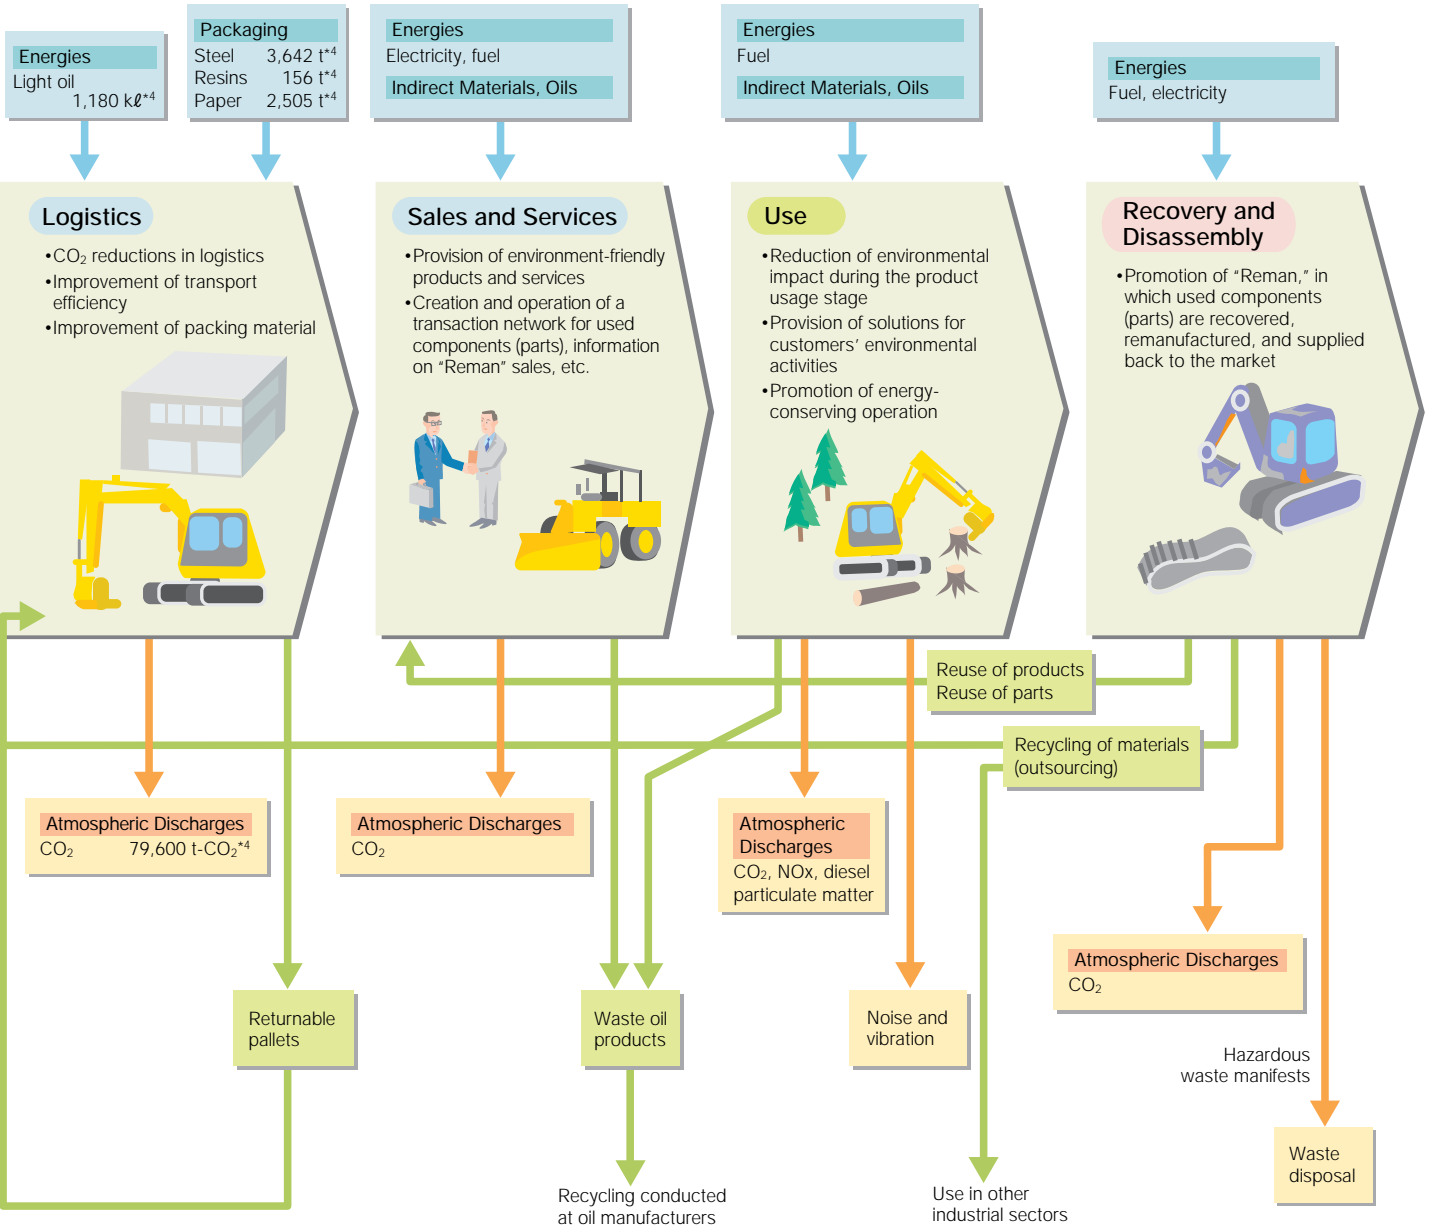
Energies
Light oil
1,180 kℓ*4

Packaging
Steel 3,642 t*4
Resins 156 t*4
Paper 2,505 t*4

Energies
Electricity, fuel
Indirect Materials, Oils

Energies
Fuel
Indirect Materials, Oils

Energies
Fuel, electricity

Logistics
•$CO_2$ reductions in logistics
•Improvement of transport efficiency
•Improvement of packing material

Sales and Services
•Provision of environment-friendly products and services
•Creation and operation of a transaction network for used components (parts), information on "Reman" sales, etc.

Use
•Reduction of environmental impact during the product usage stage
•Provision of solutions for customers' environmental activities
•Promotion of energy-conserving operation

Recovery and Disassembly
•Promotion of "Reman," in which used components (parts) are recovered, remanufactured, and supplied back to the market

Reuse of products
Reuse of parts

Recycling of materials (outsourcing)

Atmospheric Discharges
$CO_2$ 79,600 t-$CO_2$*4

Atmospheric Discharges
$CO_2$

Atmospheric Discharges
$CO_2$, NOx, diesel particulate matter

Atmospheric Discharges
$CO_2$

Returnable pallets

Waste oil products

Noise and vibration

Hazardous waste manifests

Waste disposal

Recycling conducted at oil manufacturers

Use in other industrial sectors